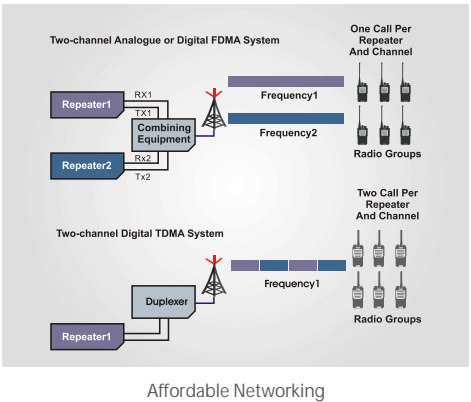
Two-channel Analogue or Digital FDMA System

One Call Per Repeater And Channel

Repeater1

RX1

TX1

Combining Equipment

Frequency1

Frequency2

Repeater2

Rx2

Tx2

Radio Groups

Two Call Per Repeater And Channel

Two-channel Digital TDMA System

Frequency1

Duplexer

Repeater1

Radio Groups

Affordable Networking